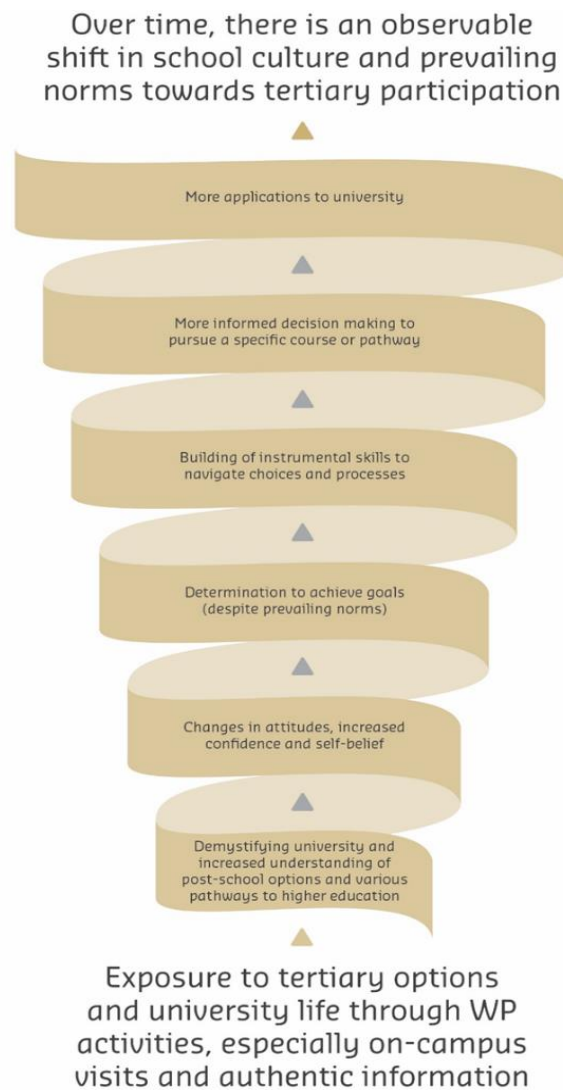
Over time, there is an observable shift in school culture and prevailing norms towards tertiary participation

More applications to university

More informed decision making to pursue a specific course or pathway

Building of instrumental skills to navigate choices and processes

Determination to achieve goals (despite prevailing norms)

Changes in attitudes, increased confidence and self-belief

Demystifying university and increased understanding of post-school options and various pathways to higher education

Exposure to tertiary options and university life through WP activities, especially on-campus visits and authentic information